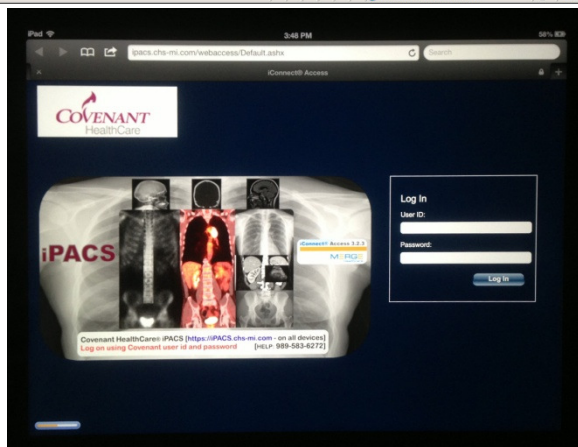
iPad
3:48 PM
58%
ipacs.chs-mi.com/webaccess/Default.ashx
Search
iConnect® Access

COVENANT
HealthCare

iPACS

iConnect® Access 3.3.1
MERGE

Covenant HealthCare® iPACS [https://iPACS.chs-mi.com - on all devices]
Log on using Covenant user id and password
[HELP: 989-583-6272]

Log in
User ID:
Password:
Log In